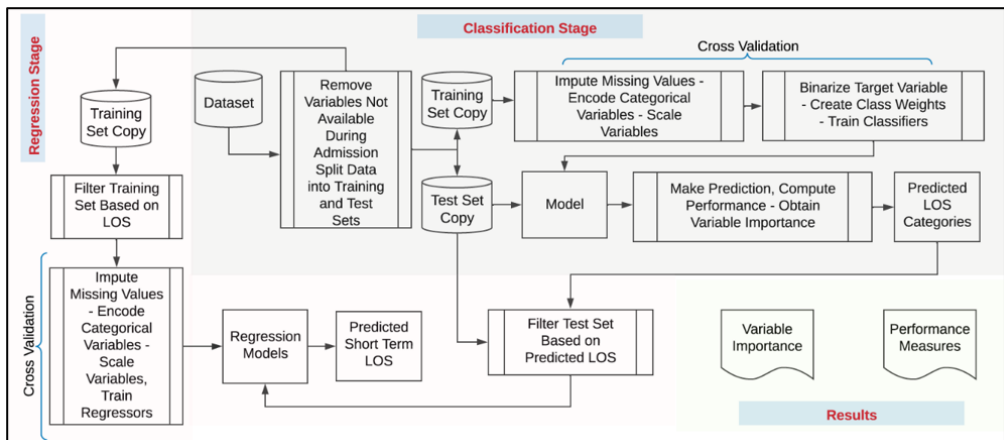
Classification Stage

Regression Stage

Cross Validation

Training Set Copy

Dataset

Remove Variables Not Available During Admission Split Data into Training and Test Sets

Training Set Copy

Impute Missing Values - Encode Categorical Variables - Scale Variables

Binarize Target Variable - Create Class Weights - Train Classifiers

Filter Training Set Based on LOS

Test Set Copy

Model

Make Prediction, Compute Performance - Obtain Variable Importance

Predicted LOS Categories

Cross Validation

Impute Missing Values - Encode Categorical Variables - Scale Variables, Train Regressors

Regression Models

Predicted Short Term LOS

Filter Test Set Based on Predicted LOS

Variable Importance

Performance Measures

Results